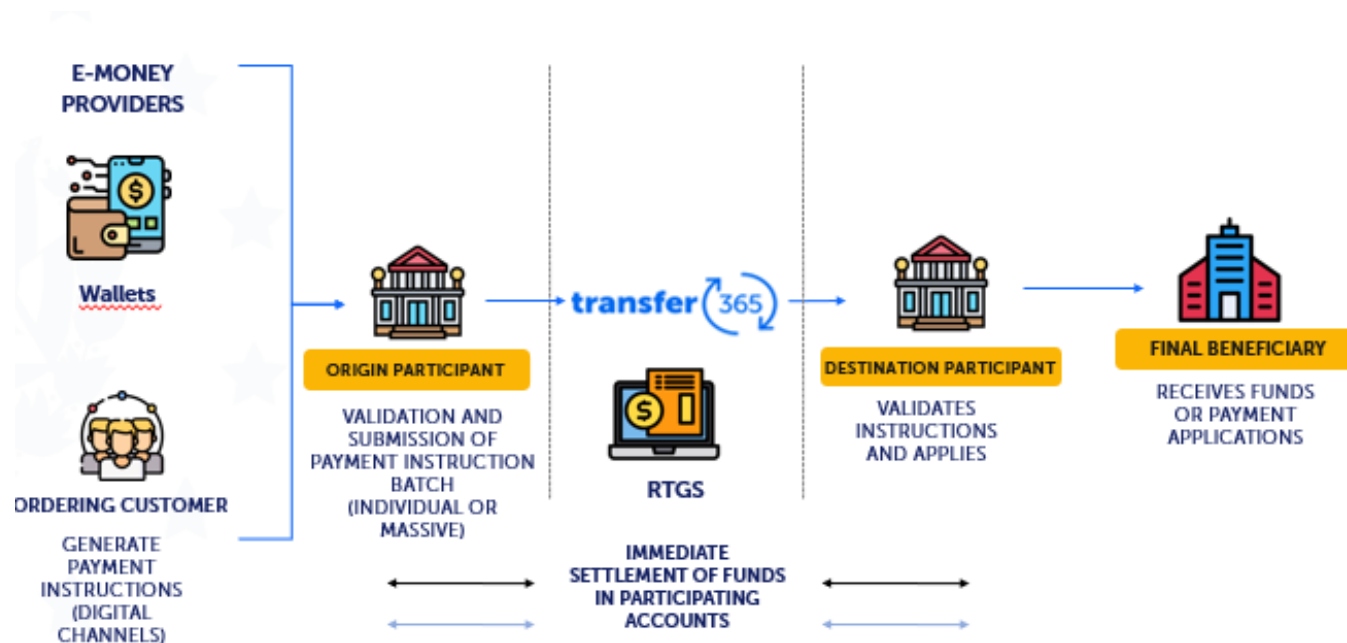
E-MONEY PROVIDERS

Wallets

ORDERING CUSTOMER

GENERATE PAYMENT INSTRUCTIONS (DIGITAL CHANNELS)

ORIGIN PARTICIPANT

VALIDATION AND SUBMISSION OF PAYMENT INSTRUCTION BATCH (INDIVIDUAL OR MASSIVE)

transfer 365

RTGS

DESTINATION PARTICIPANT

VALIDATES INSTRUCTIONS AND APPLIES

FINAL BENEFICIARY

RECEIVES FUNDS OR PAYMENT APPLICATIONS

IMMEDIATE SETTLEMENT OF FUNDS IN PARTICIPATING ACCOUNTS